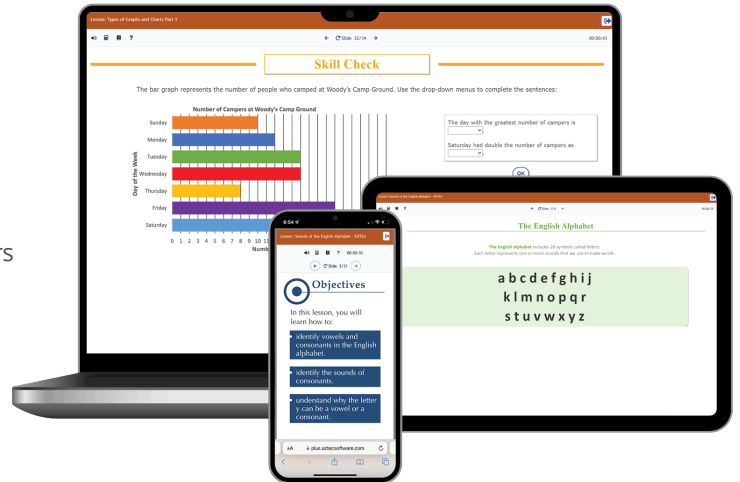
rs

Lesson: Types of Graphs and Charts Part 1

Slide 32/34

00:00:43

Skill Check

The bar graph represents the number of people who camped at Woody's Camp Ground. Use the drop-down menus to complete the sentences:

Number of Campers at Woody's Camp Ground

Sunday
Monday
Tuesday
Wednesday
Thursday
Friday
Saturday

Day of the Week

0 1 2 3 4 5 6 7 8 9 10 11

Numb

The day with the greatest number of campers is

Saturday had double the number of campers as

OK

Lesson: Sounds of the English Alphabet - SOTEA

Slide 3/34

The English Alphabet

The English alphabet includes 26 symbols called letters.

Each letter represents one or more sounds that we use to make words.

a b c d e f g h i j
k l m n o p q r
s t u v w x y z

6:54

Lesson: Sounds of the English Alphabet - SOTEA

00:00:10

Slide 2/34

Objectives

In this lesson, you will learn how to:

identify vowels and consonants in the English alphabet.

identify the sounds of consonants.

understand why the letter y can be a vowel or a consonant.

AA plus.aztecsoftware.com